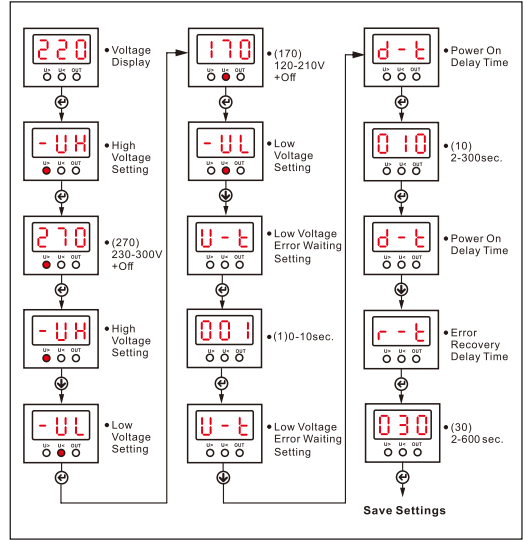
220
U> U< OUT
• Voltage Display

-UH
U> U< OUT
• High Voltage Setting

270
U> U< OUT
• (270) 230-300V +Off

-UH
U> U< OUT
• High Voltage Setting

-UL
U> U< OUT
• Low Voltage Setting

170
U> U< OUT
• (170) 120-210V +Off

-UL
U> U< OUT
• Low Voltage Setting

U-t
U> U< OUT
• Low Voltage Error Waiting Setting

001
U> U< OUT
• (1)0-10sec.

U-t
U> U< OUT
• Low Voltage Error Waiting Setting

d-t
U> U< OUT
• Power On Delay Time

010
U> U< OUT
• (10) 2-300sec.

d-t
U> U< OUT
• Power On Delay Time

r-t
U> U< OUT
• Error Recovery Delay Time

030
U> U< OUT
• (30) 2-600 sec.

Save Settings